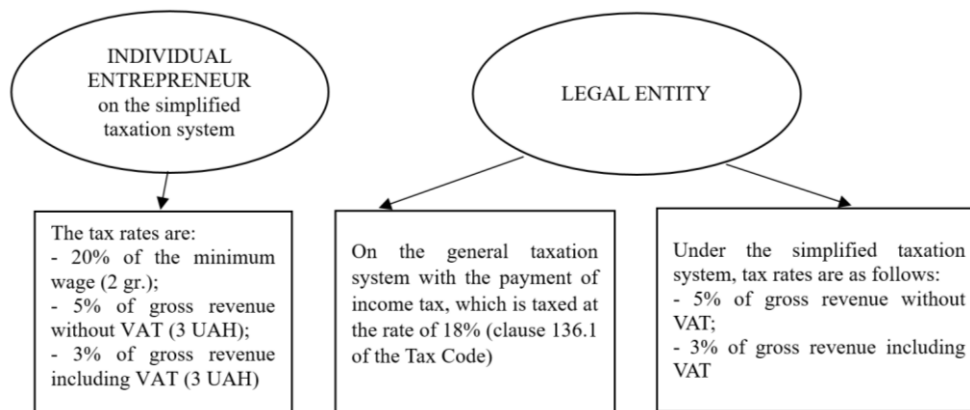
INDIVIDUAL ENTREPRENEUR on the simplified taxation system

LEGAL ENTITY

The tax rates are:
- 20% of the minimum wage (2 gr.);
- 5% of gross revenue without VAT (3 UAH);
- 3% of gross revenue including VAT (3 UAH)

On the general taxation system with the payment of income tax, which is taxed at the rate of 18% (clause 136.1 of the Tax Code)

Under the simplified taxation system, tax rates are as follows:
- 5% of gross revenue without VAT;
- 3% of gross revenue including VAT